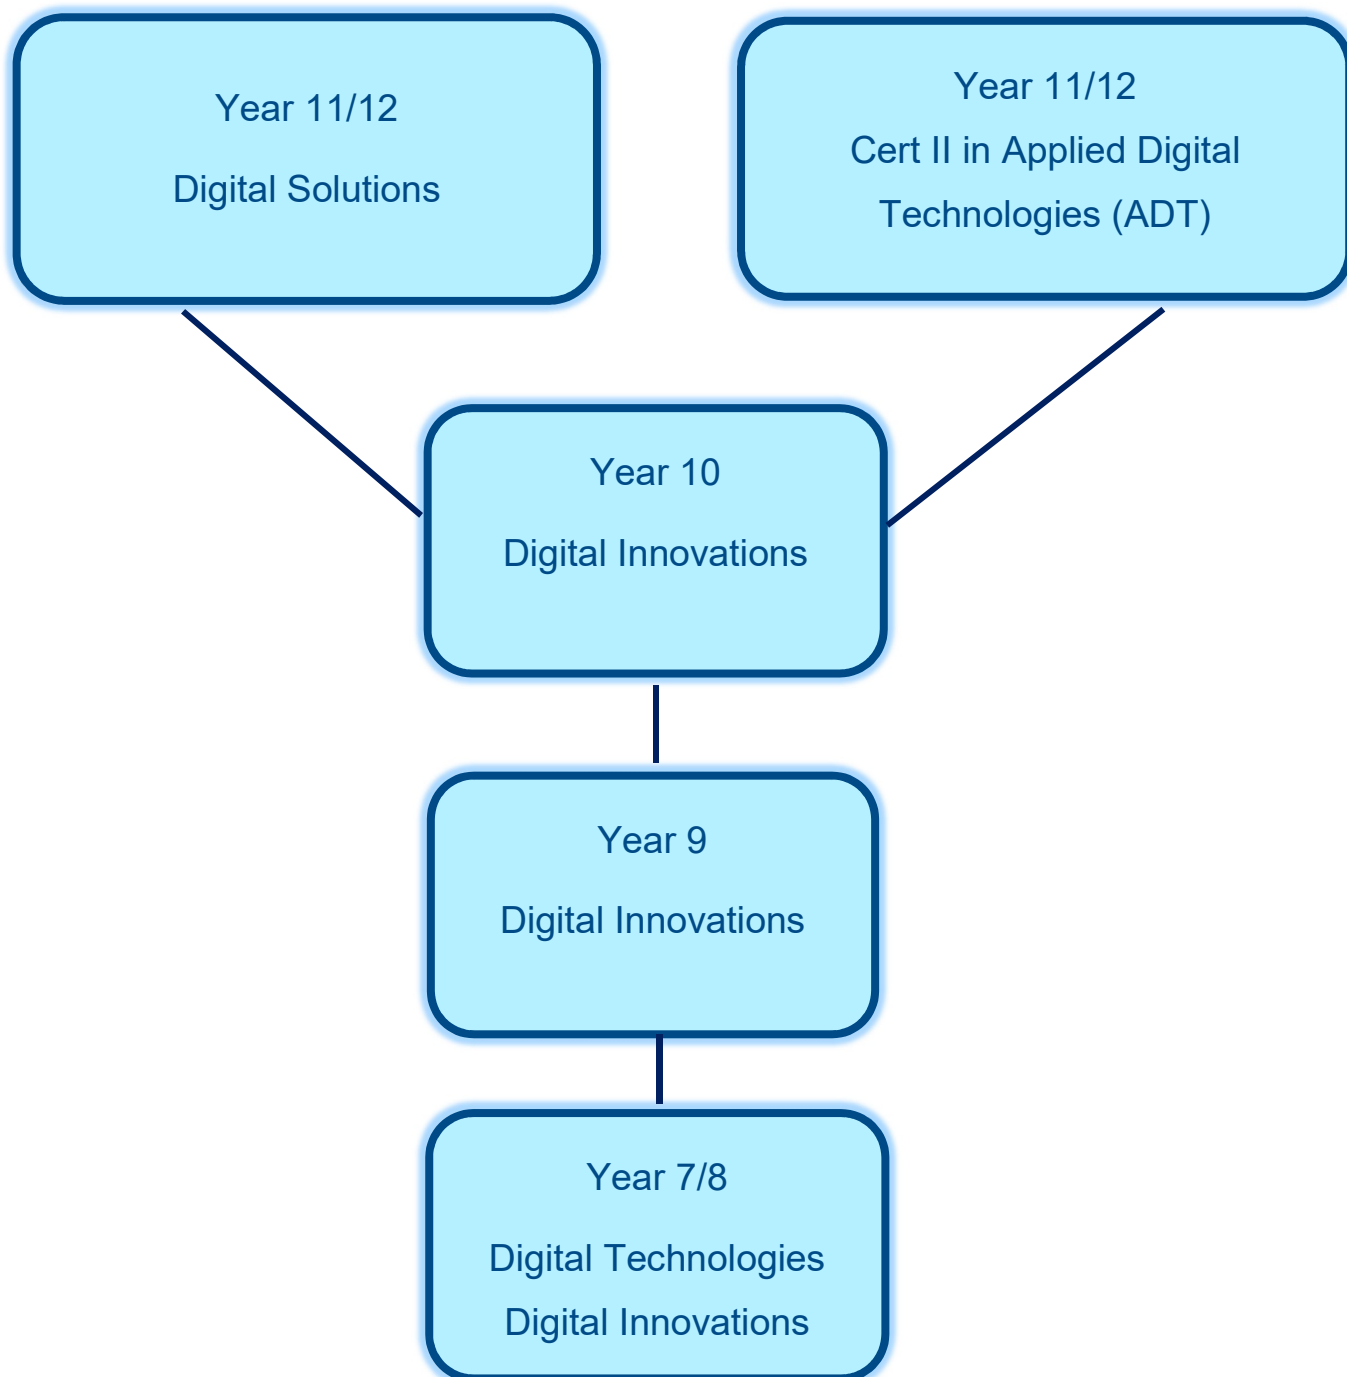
Year 11/12

Digital Solutions

Year 11/12

Cert II in Applied Digital Technologies (ADT)

Year 10

Digital Innovations

Year 9

Digital Innovations

Year 7/8

Digital Technologies

Digital Innovations